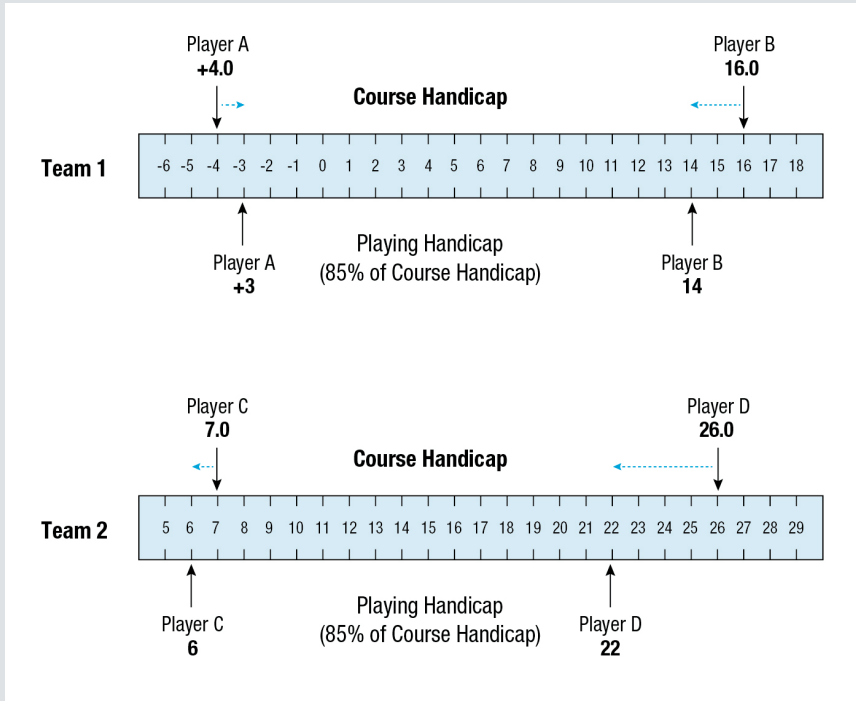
Player A
+4.0

Course Handicap

Player B
16.0

Team 1

-6 -5 -4 -3 -2 -1 0 1 2 3 4 5 6 7 8 9 10 11 12 13 14 15 16 17 18

Player A
+3

Playing Handicap
(85% of Course Handicap)

Player B
14

Player C
7.0

Course Handicap

Player D
26.0

Team 2

5 6 7 8 9 10 11 12 13 14 15 16 17 18 19 20 21 22 23 24 25 26 27 28 29

Player C
6

Playing Handicap
(85% of Course Handicap)

Player D
22